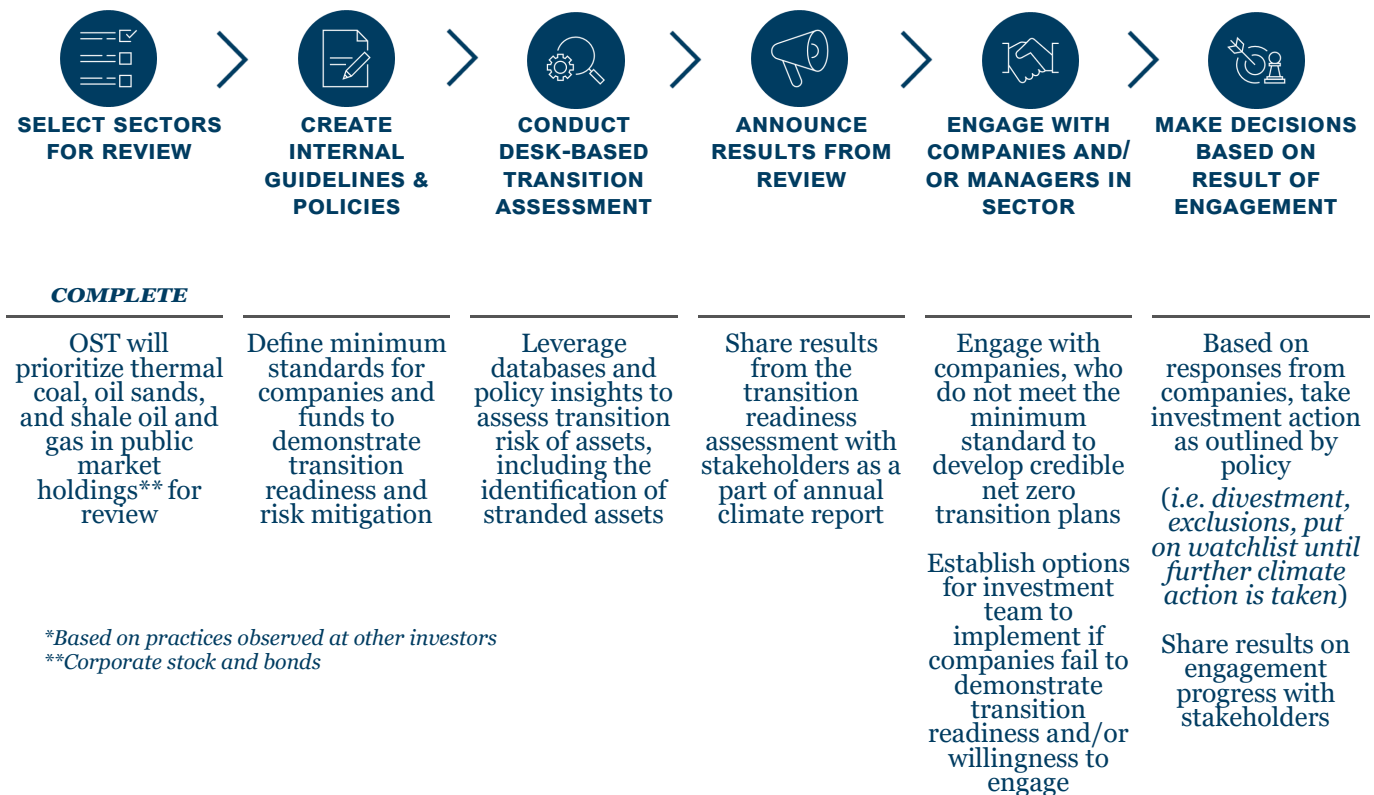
SELECT SECTORS FOR REVIEW

CREATE INTERNAL GUIDELINES & POLICIES

CONDUCT DESK-BASED TRANSITION ASSESSMENT

ANNOUNCE RESULTS FROM REVIEW

ENGAGE WITH COMPANIES AND/ OR MANAGERS IN SECTOR

MAKE DECISIONS BASED ON RESULT OF ENGAGEMENT

COMPLETE

OST will prioritize thermal coal, oil sands, and shale oil and gas in public market holdings** for review

Define minimum standards for companies and funds to demonstrate transition readiness and risk mitigation

Leverage databases and policy insights to assess transition risk of assets, including the identification of stranded assets

Share results from the transition readiness assessment with stakeholders as a part of annual climate report

Engage with companies, who do not meet the minimum standard to develop credible net zero transition plans

Establish options for investment team to implement if companies fail to demonstrate transition readiness and/or willingness to engage

Based on responses from companies, take investment action as outlined by policy (i.e. divestment, exclusions, put on watchlist until further climate action is taken)

Share results on engagement progress with stakeholders

*Based on practices observed at other investors
**Corporate stock and bonds